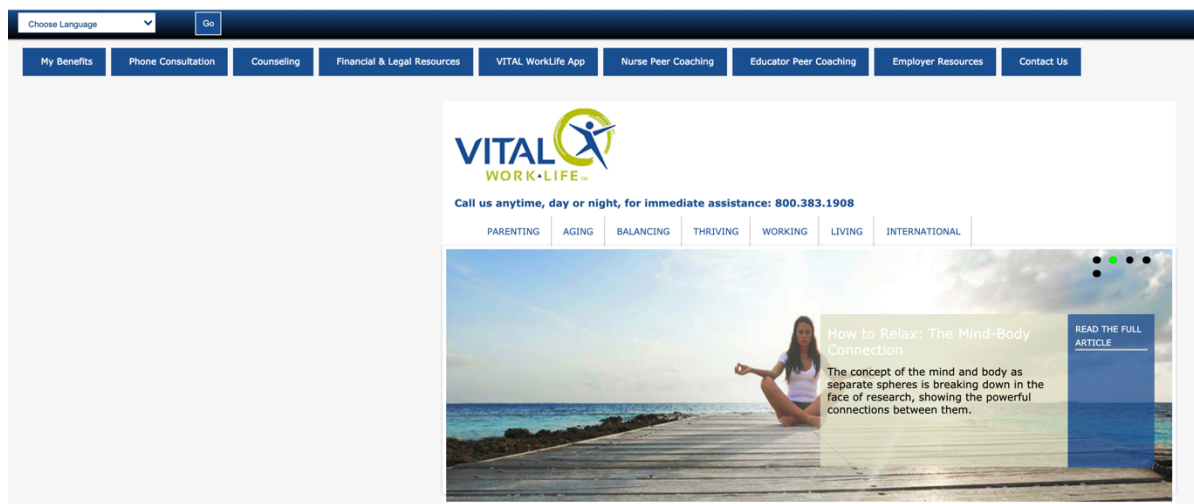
Choose Language
Go

My Benefits
Phone Consultation
Counseling
Financial & Legal Resources
VITAL WorkLife App
Nurse Peer Coaching
Educator Peer Coaching
Employer Resources
Contact Us

VITAL
WORK•LIFE™

Call us anytime, day or night, for immediate assistance: 800.383.1908

PARENTING
AGING
BALANCING
THRIVING
WORKING
LIVING
INTERNATIONAL

How to Relax: The Mind-Body Connection

The concept of the mind and body as separate spheres is breaking down in the face of research, showing the powerful connections between them.

READ THE FULL ARTICLE